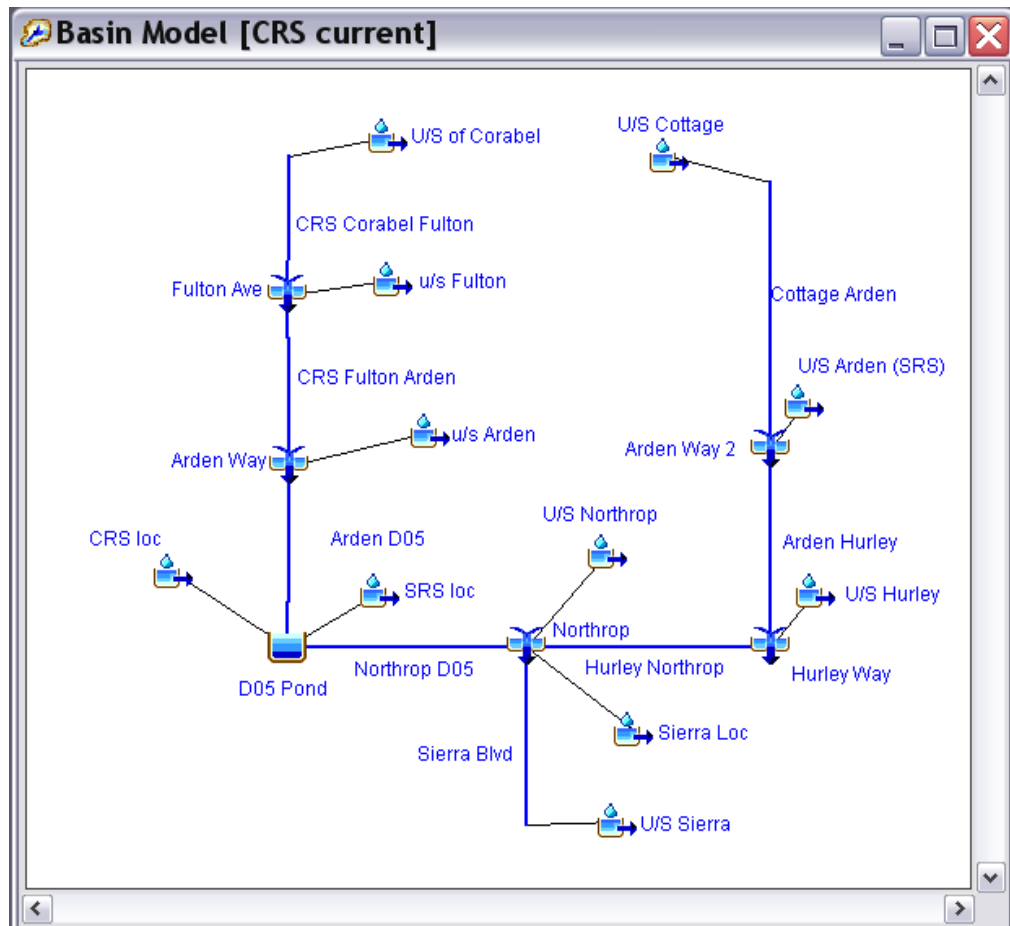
Basin Model [CRS current]

U/S of Corabel

U/S Cottage

CRS Corabel Fulton

Fulton Ave

u/s Fulton

Cottage Arden

CRS Fulton Arden

U/S Arden (SRS)

u/s Arden

Arden Way

Arden Way 2

U/S Northrop

CRS loc

Arden D05

Arden Hurley

SRS loc

U/S Hurley

Northrop

D05 Pond

Northrop D05

Hurley Northrop

Hurley Way

Sierra Loc

Sierra Blvd

U/S Sierra